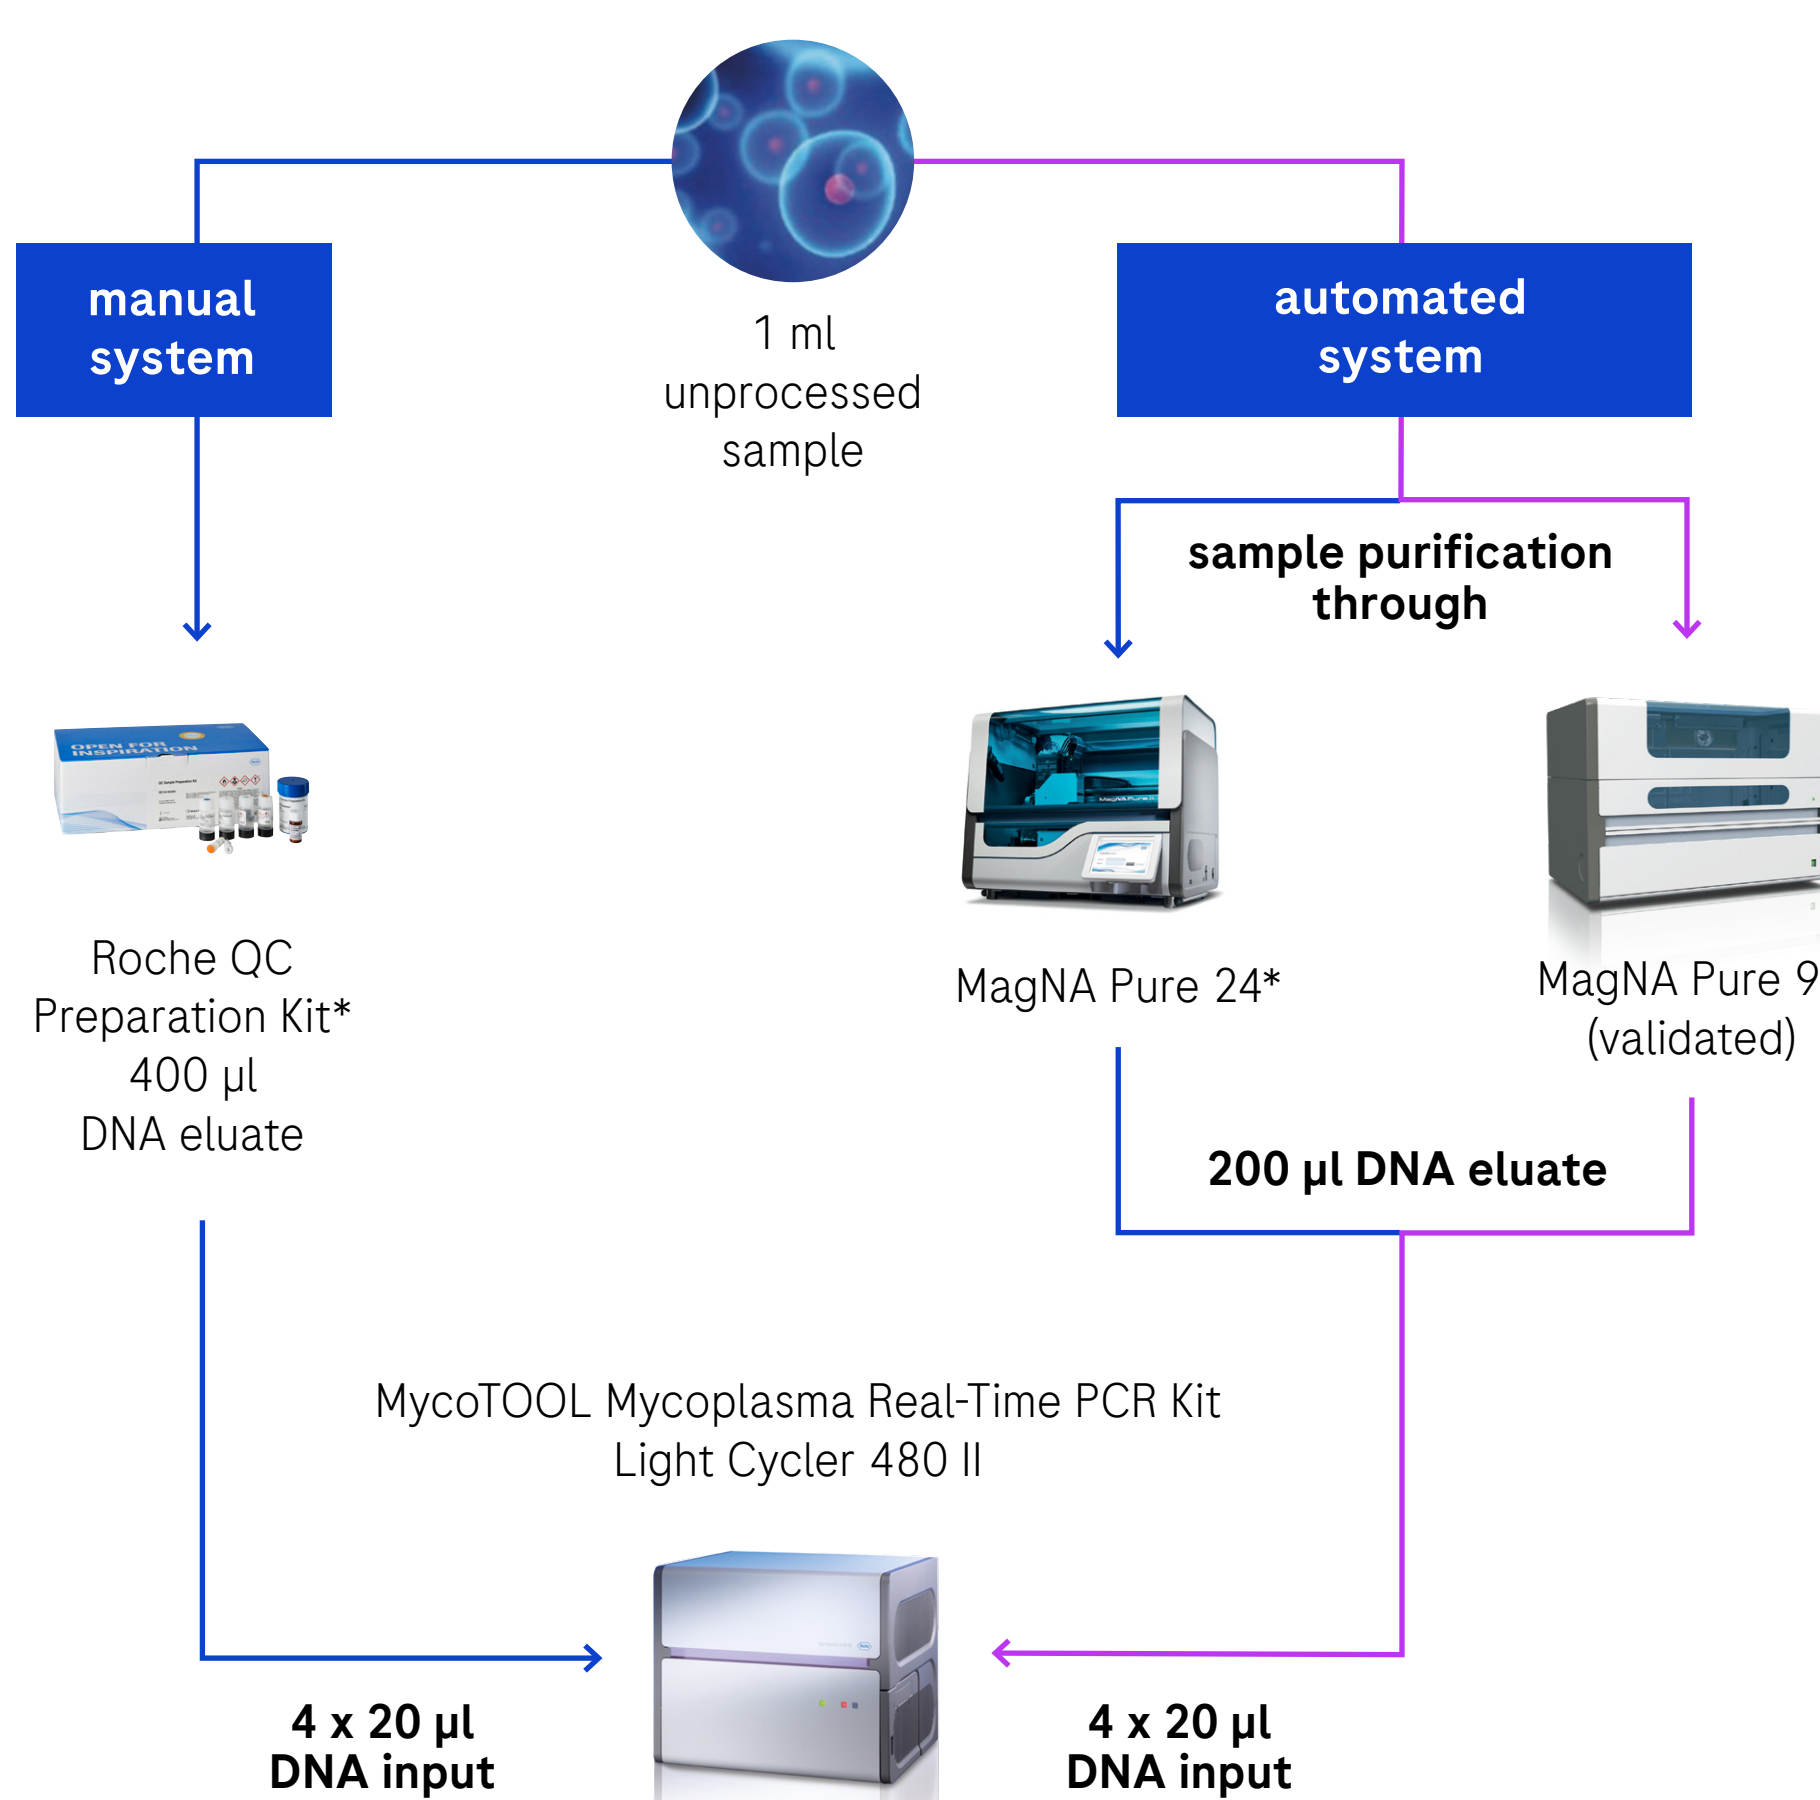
manual system

1 ml unprocessed sample

automated system

sample purification through

OPEN FOR INSPIRATION

Roche QC Preparation Kit* 400 µl DNA eluate

MagNA Pure 24*

MagNA Pure 9 (validated)

200 µl DNA eluate

MycoTOOL Mycoplasma Real-Time PCR Kit Light Cycler 480 II

4 x 20 µl DNA input

4 x 20 µl DNA input